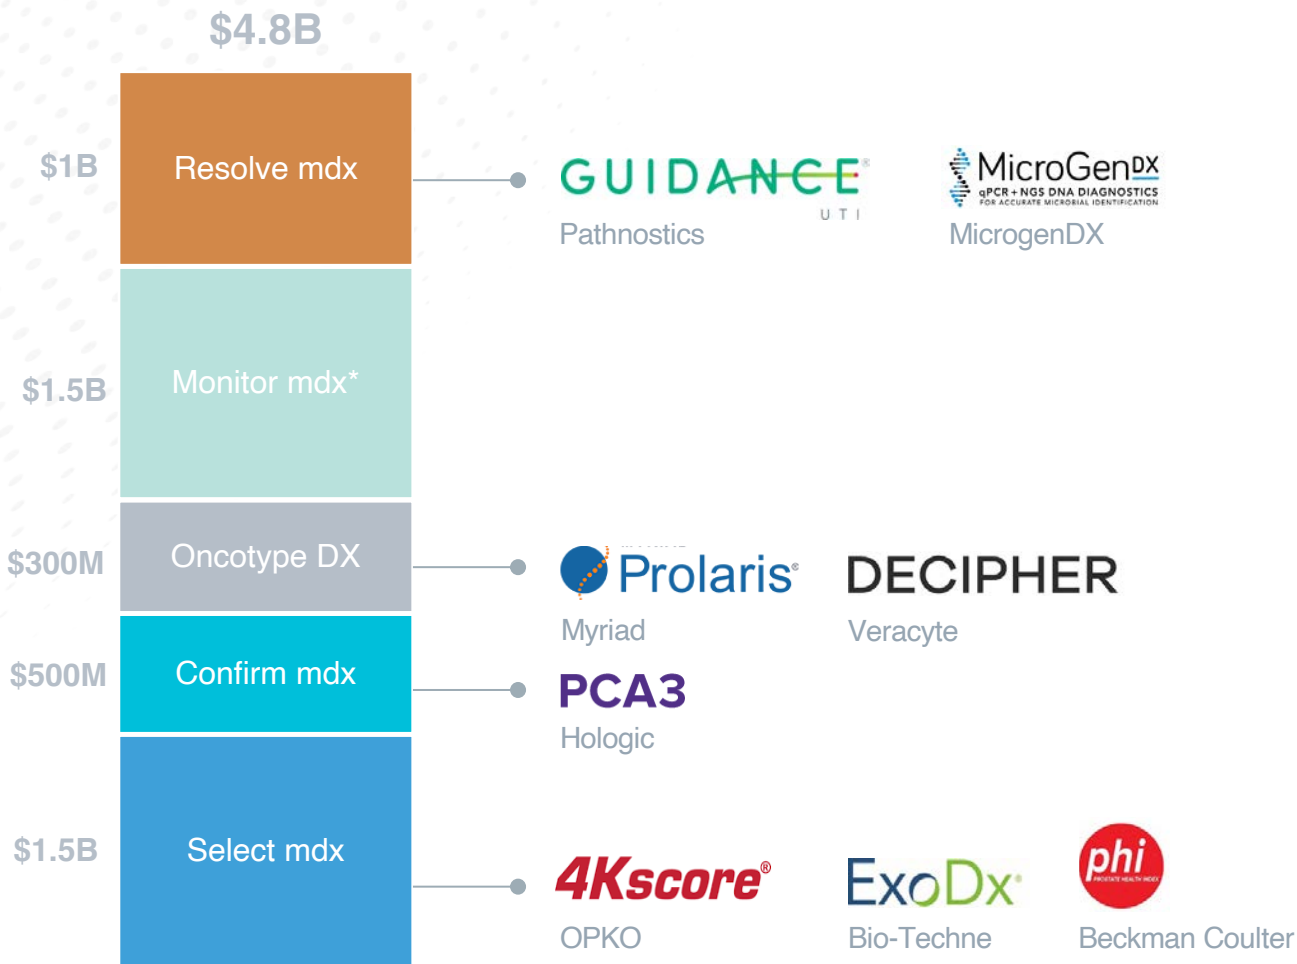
$4.8B

$1B

Resolve mdx

GUIDANCE UTI
Pathnostics

MicroGenDX qPCR + NGS DNA DIAGNOSTICS FOR ACCURATE MICROBIAL IDENTIFICATION
MicrogenDX

$1.5B

Monitor mdx*

$300M

Oncotype DX

Prolaris
Myriad

DECIPHER
Veracyte

$500M

Confirm mdx

PCA3
Hologic

$1.5B

Select mdx

4Kscore®
OPKO

ExoDx
Bio-Techne

phi PROSTATE HEALTH INDEX
Beckman Coulter